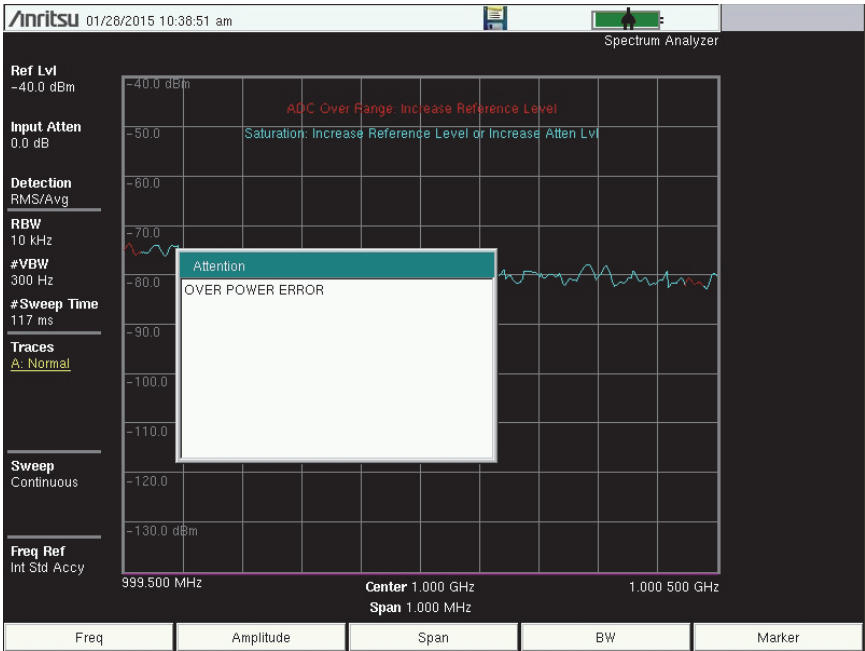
Anritsu 01/28/2015 10:38:51 am

Spectrum Analyzer

Ref Lvl
−40.0 dBm

Input Atten
0.0 dB

Detection
RMS/Avg

RBW
10 kHz

#VBW
300 Hz

#Sweep Time
117 ms

Traces
A: Normal

Sweep
Continuous

Freq Ref
Int Std Accy

−40.0 dBm
ADC Over Range: Increase Reference Level
−50.0
Saturation: Increase Reference Level or Increase Atten Lvl
−60.0
−70.0
−80.0
−90.0
−100.0
−110.0
−120.0
−130.0 dBm

Attention
OVER POWER ERROR

999.500 MHz
Center 1.000 GHz
1.000 500 GHz
Span 1.000 MHz

| Freq | Amplitude | Span | BW | Marker |